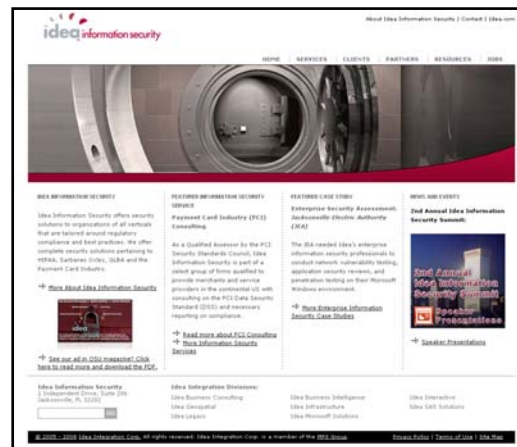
idea information security

About Idea Information Security | Contact | Idea.com

HOME | SERVICES | CLIENTS | PARTNERS | RESOURCES | JOBS

IDEA INFORMATION SECURITY

Idea Information Security offers security solutions to organizations of all verticals that are tailored around regulatory compliance and best practices. We offer complete security solutions pertaining to HIPAA, Sarbanes Oxley, GLBA and the Payment Card Industry.

More About Idea Information Security

See our ad in OSU magazine! Click here to read more and download the PDF.

FEATURED INFORMATION SECURITY SERVICE

Payment Card Industry (PCI) Consulting

As a Qualified Assessor by the PCI Security Standards Council, Idea Information Security is part of a select group of firms qualified to provide merchants and service providers in the continental US with consulting on the PCI Data Security Standard (DSS) and necessary reporting on compliance.

Read more about PCI Consulting
More Information Security Services

FEATURED CASE STUDY

Enterprise Security Assessment: Jacksonville Electric Authority (JEA)

The JEA needed Idea's enterprise information security professionals to conduct network vulnerability testing, application security reviews, and penetration testing on their Microsoft Windows environment.

More Enterprise Information Security Case Studies

NEWS AND EVENTS

2nd Annual Idea Information Security Summit:

2nd Annual Idea Information Security Summit

Speaker Presentations

Speaker Presentations

Idea Information Security
1 Independent Drive, Suite 206
Jacksonville, FL 32202

Idea Integration Divisions:
Idea Business Consulting
Idea Geospatial
Idea Legacy
Idea Business Intelligence
Idea Infrastructure
Idea Microsoft Solutions
Idea Interactive
Idea SAS Solutions

© 2005 - 2008 Idea Integration Corp. All rights reserved. Idea Integration Corp. is a member of the MPS Group.

Privacy Policy | Terms of Use | Site Map